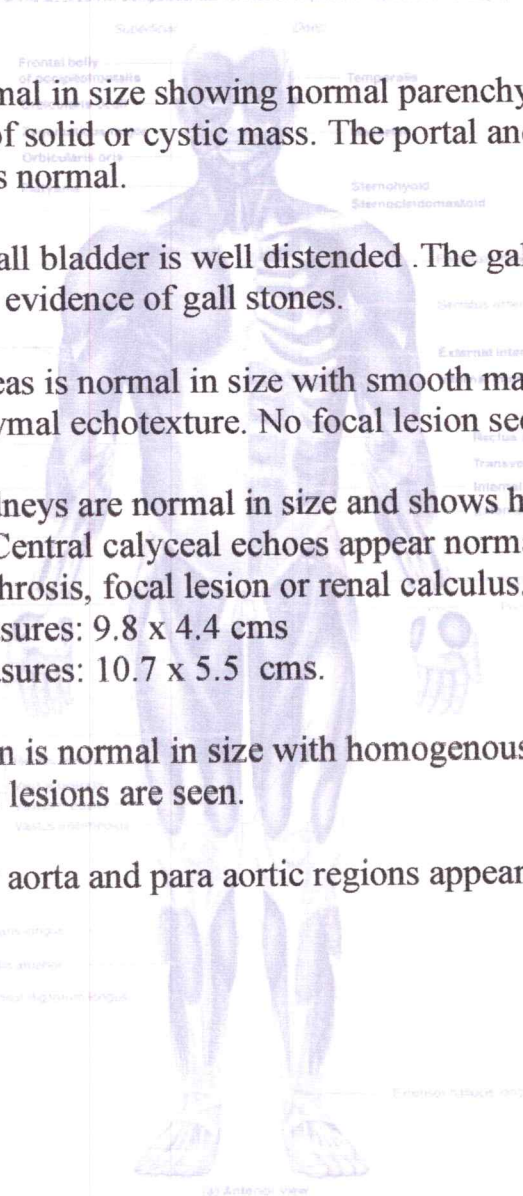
Superficial Deep

Frontal belly of occipitofrontalis

Temporalis

nal in size showing normal parenchy f solid or cystic mass. The portal an s normal.

Orbicularis oris

Sternohyoid
Sternocleidomastoid

all bladder is well distended .The gal evidence of gall stones.

Serratus anterior

External intercostal

eas is normal in size with smooth ma ymal echotexture. No focal lesion see

Rectus

Transverse

Internal

neys are normal in size and shows h Central calyceal echoes appear norma hrosis, focal lesion or renal calculus. sures: 9.8 x 4.4 cms sures: 10.7 x 5.5 cms.

n is normal in size with homogenous lesions are seen.

Vastus intermedius

aorta and para aortic regions appear

Extensor hallucis longus

(a) Anterior view